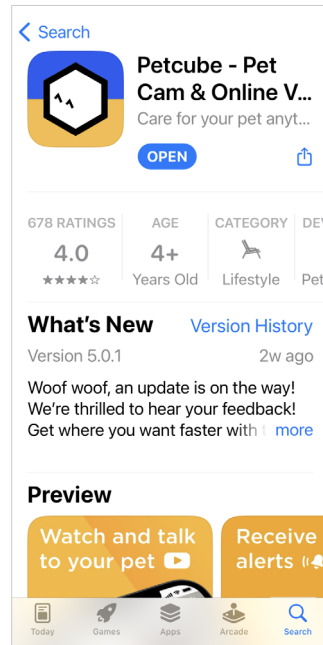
< Search

Petcube - Pet Cam & Online V...

Care for your pet anyt...

OPEN

678 RATINGS
4.0
★★★★☆

AGE
4+
Years Old

CATEGORY
Lifestyle

DEV
Pet

What's New

Version History

Version 5.0.1

2w ago

Woof woof, an update is on the way! We're thrilled to hear your feedback! Get where you want faster with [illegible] more

Preview

Watch and talk to your pet

Receive alerts

Today

Games

Apps

Arcade

Search